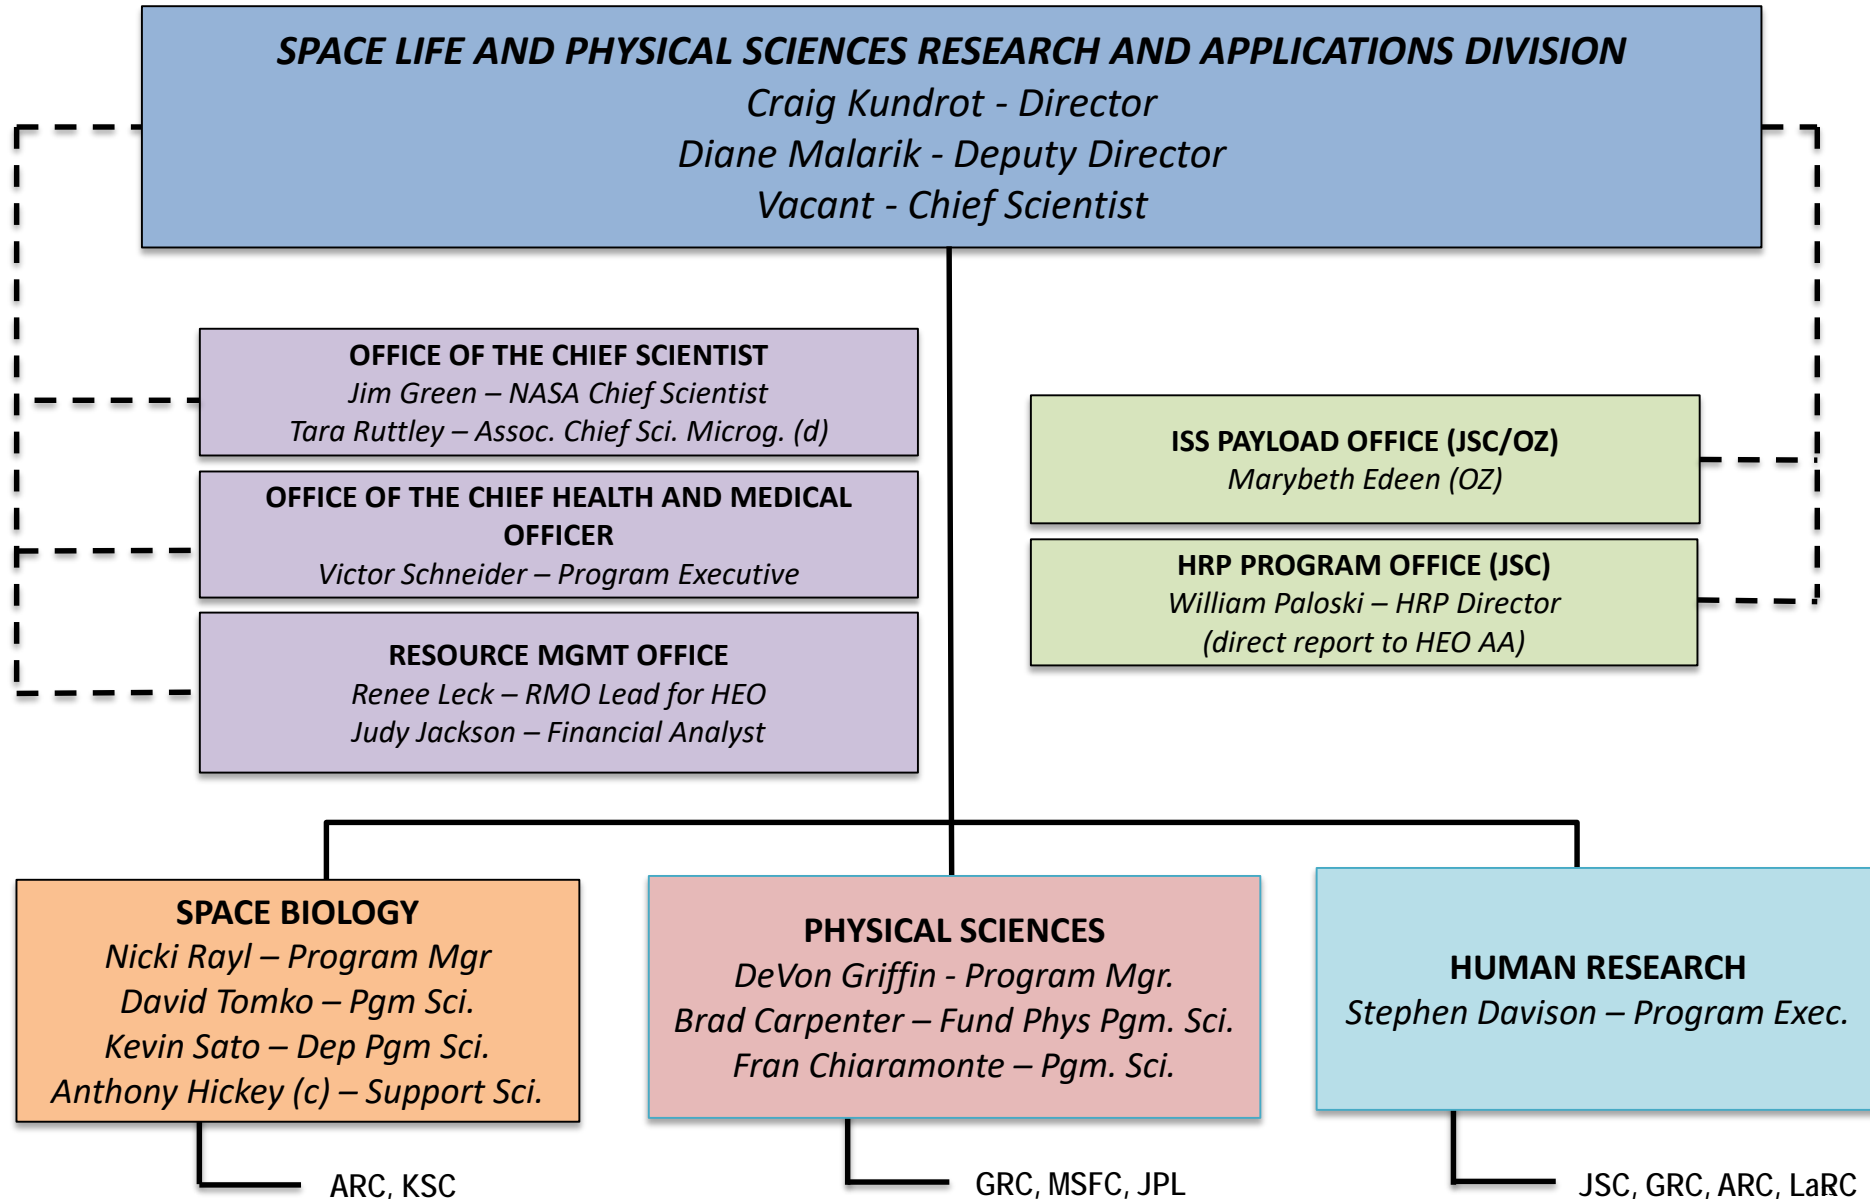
SPACE LIFE AND PHYSICAL SCIENCES RESEARCH AND APPLICATIONS DIVISION
Craig Kundrot - Director
Diane Malarik - Deputy Director
Vacant - Chief Scientist

OFFICE OF THE CHIEF SCIENTIST
Jim Green – NASA Chief Scientist
Tara Ruttley – Assoc. Chief Sci. Microg. (d)

OFFICE OF THE CHIEF HEALTH AND MEDICAL OFFICER
Victor Schneider – Program Executive

RESOURCE MGMT OFFICE
Renee Leck – RMO Lead for HEO
Judy Jackson – Financial Analyst

ISS PAYLOAD OFFICE (JSC/OZ)
Marybeth Edeen (OZ)

HRP PROGRAM OFFICE (JSC)
William Paloski – HRP Director
(direct report to HEO AA)

SPACE BIOLOGY
Nicki Rayl – Program Mgr
David Tomko – Pgm Sci.
Kevin Sato – Dep Pgm Sci.
Anthony Hickey (c) – Support Sci.

PHYSICAL SCIENCES
DeVon Griffin - Program Mgr.
Brad Carpenter – Fund Phys Pgm. Sci.
Fran Chiaramonte – Pgm. Sci.

HUMAN RESEARCH
Stephen Davison – Program Exec.

ARC, KSC

GRC, MSFC, JPL

JSC, GRC, ARC, LaRC